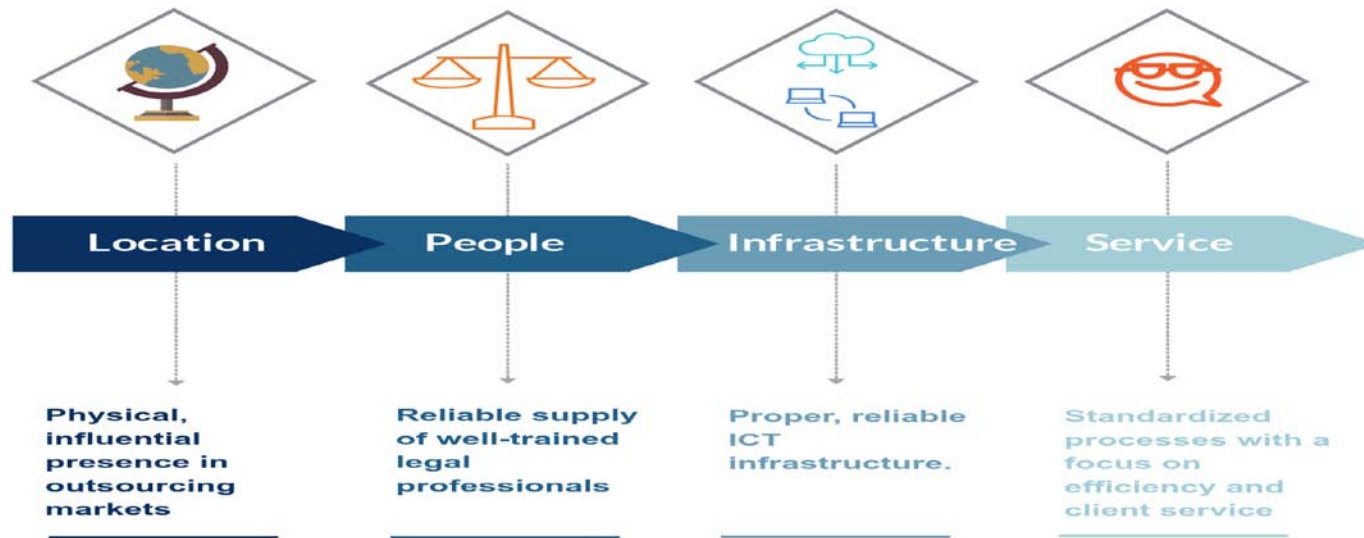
Location

People

Infrastructure

Service

Physical, influential presence in outsourcing markets

Reliable supply of well-trained legal professionals

Proper, reliable ICT infrastructure.

Standardized processes with a focus on efficiency and client service